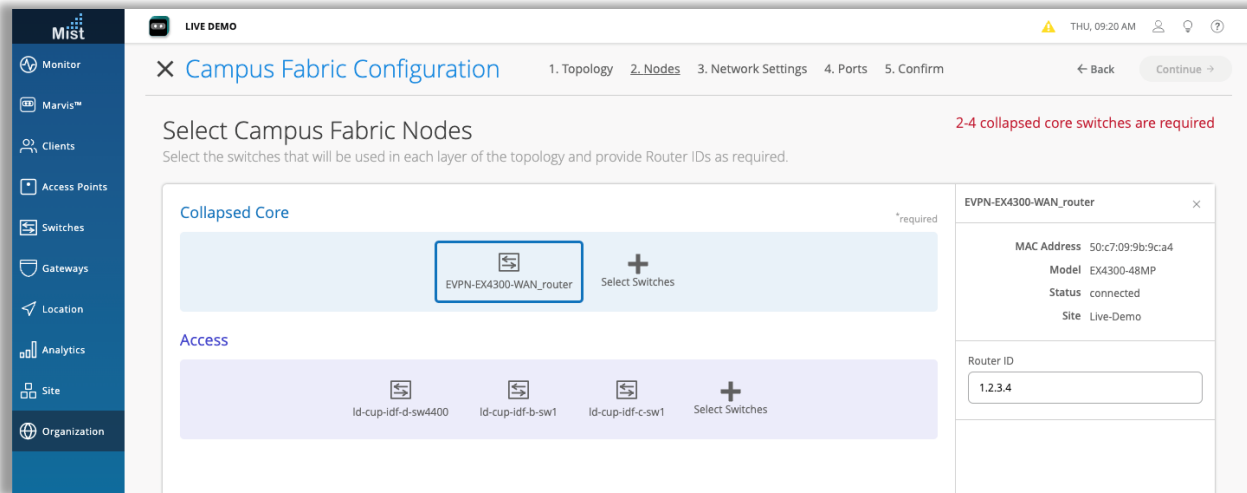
Mist

Monitor

Marvis™

Clients

Access Points

Switches

Gateways

Location

Analytics

Site

Organization

LIVE DEMO

THU, 09:20 AM

× Campus Fabric Configuration

1. Topology 2. Nodes 3. Network Settings 4. Ports 5. Confirm

← Back Continue →

Select Campus Fabric Nodes

Select the switches that will be used in each layer of the topology and provide Router IDs as required.

2-4 collapsed core switches are required

Collapsed Core

*required

EVPN-EX4300-WAN_router

Select Switches

Access

ld-cup-idf-d-sw4400

ld-cup-idf-b-sw1

ld-cup-idf-c-sw1

Select Switches

EVPN-EX4300-WAN_router ×

MAC Address 50:c7:09:9b:9c:a4

Model EX4300-48MP

Status connected

Site Live-Demo

Router ID

1.2.3.4